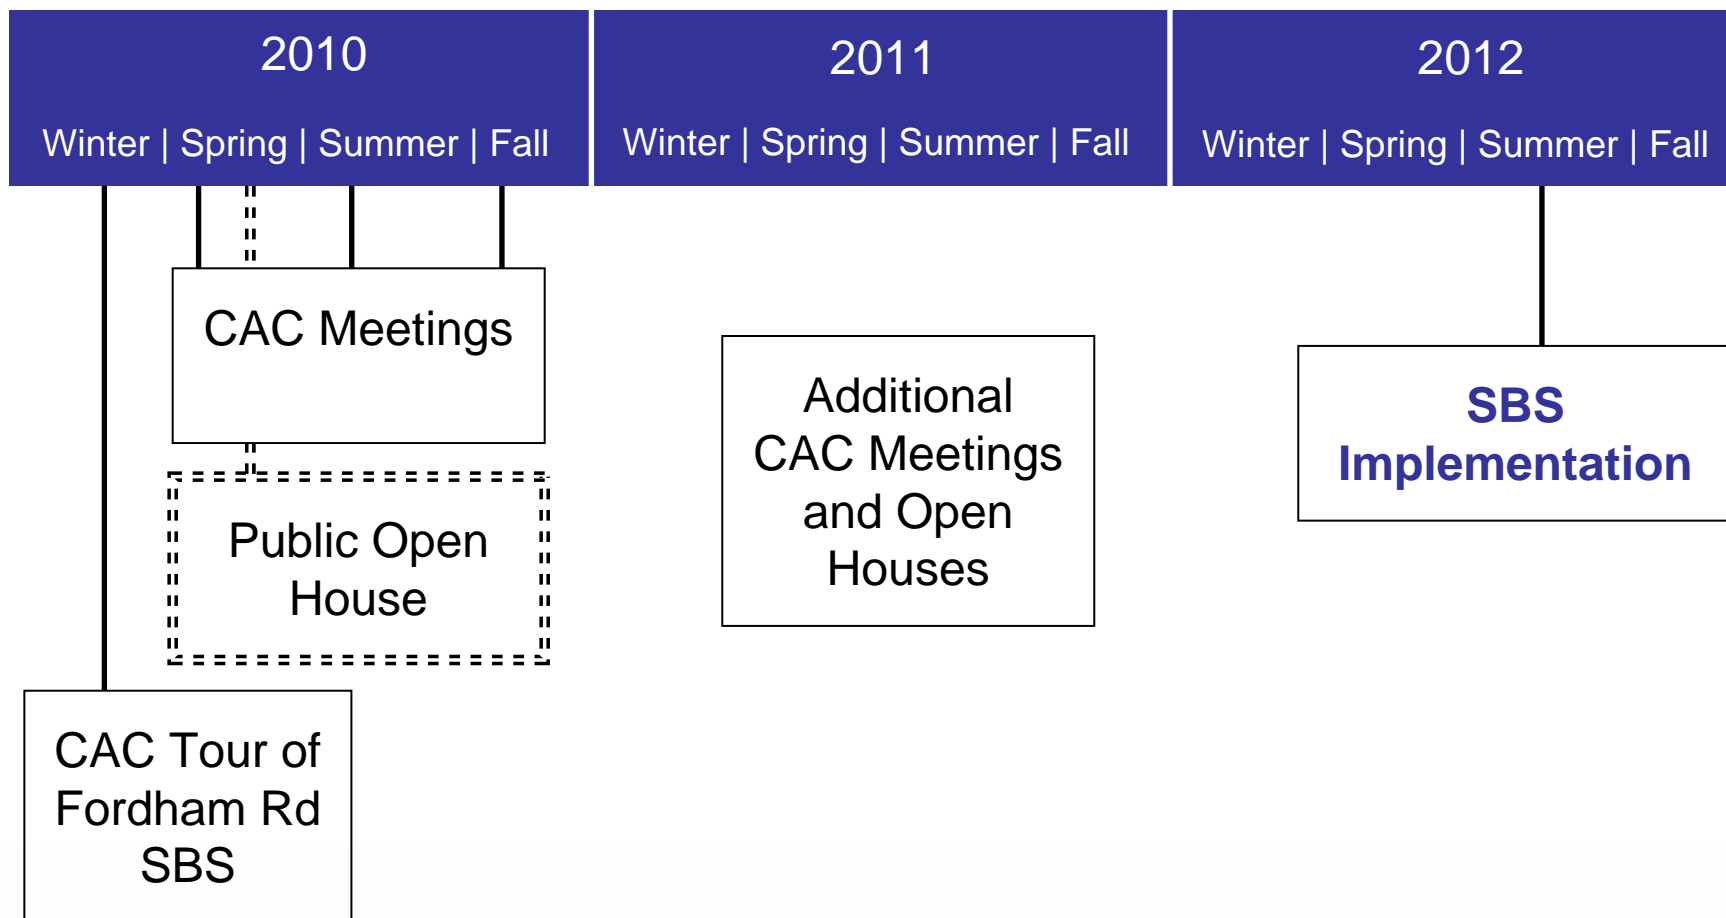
2010

Winter | Spring | Summer | Fall

2011

Winter | Spring | Summer | Fall

2012

Winter | Spring | Summer | Fall

CAC Meetings

Public Open House

CAC Tour of Fordham Rd SBS

Additional CAC Meetings and Open Houses

SBS Implementation